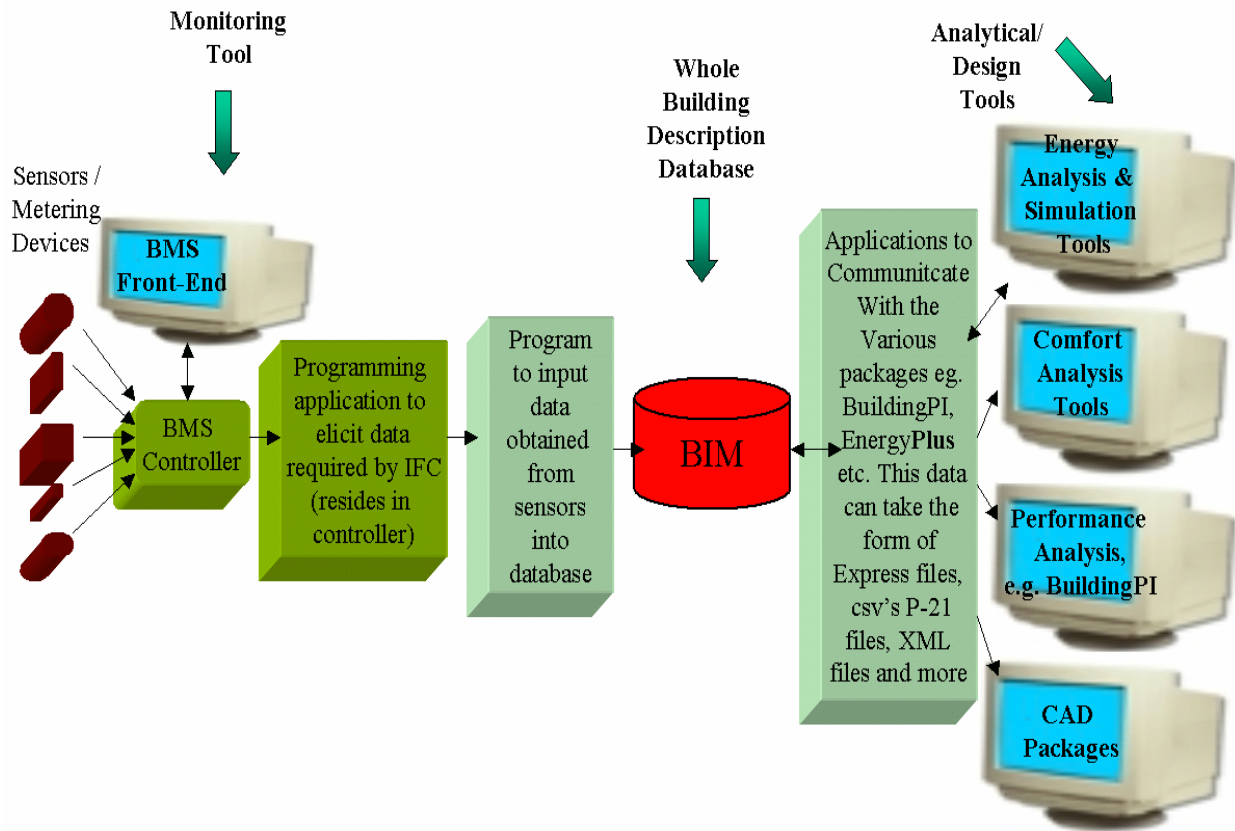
Monitoring Tool

Analytical/ Design Tools

Whole Building Description Database

Sensors / Metering Devices

BMS Front-End

BMS Controller

Programming application to elicit data required by IFC (resides in controller)

Program to input data obtained from sensors into database

BIM

Applications to Communitcate With the Various packages eg. BuildingPI, EnergyPlus etc. This data can take the form of Express files, csv's P-21 files, XML files and more

Energy Analysis & Simulation Tools

Comfort Analysis Tools

Performance Analysis, e.g. BuildingPI

CAD Packages